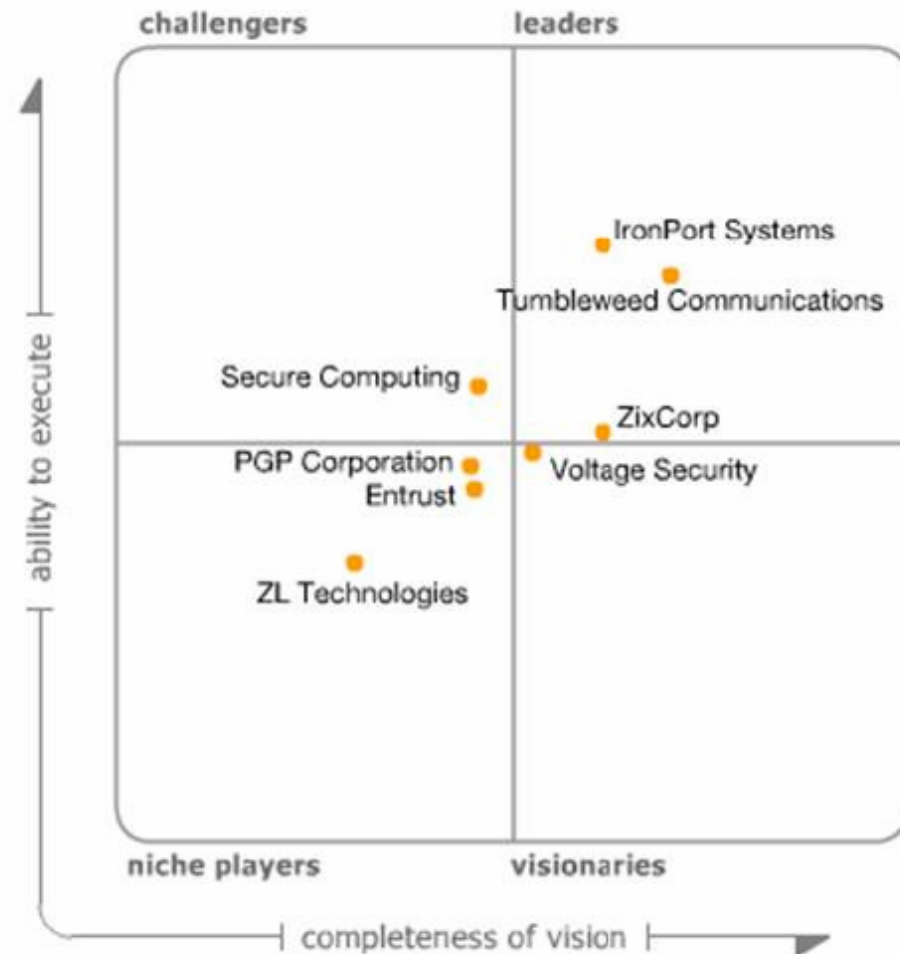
challengers

leaders

ability to execute

IronPort Systems

Tumbleweed Communications

Secure Computing

ZixCorp

PGP Corporation

Voltage Security

Entrust

ZL Technologies

niche players

visionaries

completeness of vision